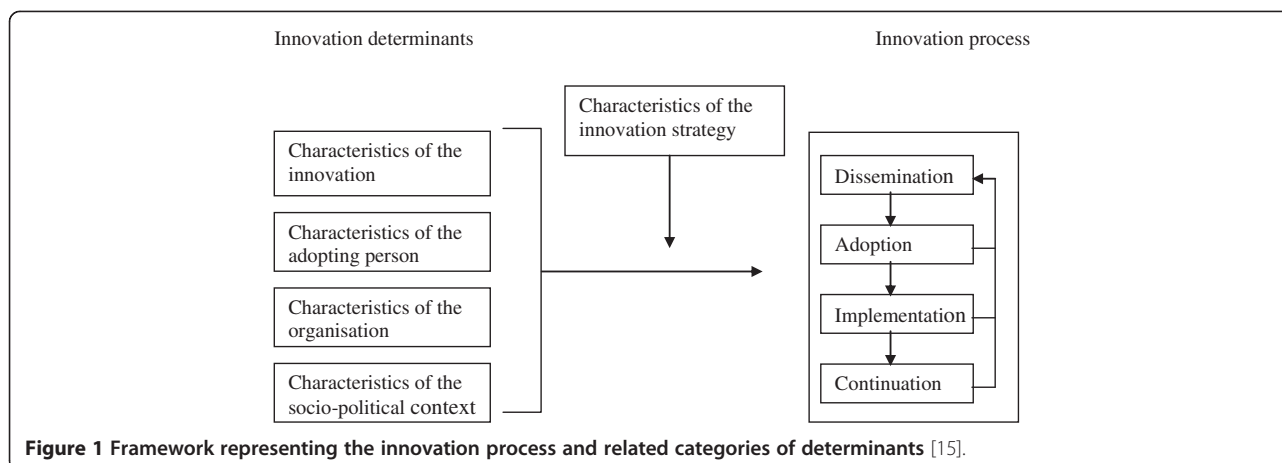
Innovation determinants

Innovation process

Characteristics of the innovation strategy

Characteristics of the innovation

Characteristics of the adopting person

Characteristics of the organisation

Characteristics of the socio-political context

Dissemination

Adoption

Implementation

Continuation

**Figure 1 Framework representing the innovation process and related categories of determinants** [15].